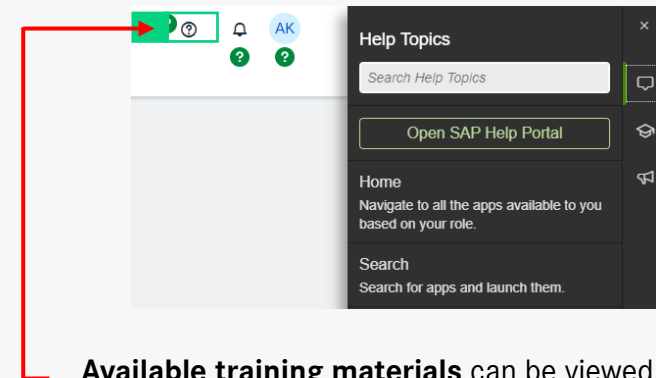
AK

×

Help Topics

Search Help Topics

Open SAP Help Portal

Home

Navigate to all the apps available to you based on your role.

Search

Search for apps and launch them.

**Available training materials** can be viewed